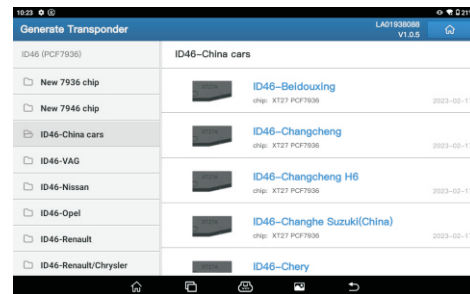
10:23

Generate Transponder

LA01938088
V1.0.5

ID46 (PCF7936)

New 7936 chip

New 7946 chip

ID46-China cars

ID46-VAG

ID46-Nissan

ID46-Opel

ID46-Renault

ID46-Renault/Chrysler

ID46-China cars

ID46-Beidouxing
chip: XT27 PCF7936
2023-02-1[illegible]

ID46-Changcheng
chip: XT27 PCF7936
2023-02-1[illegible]

ID46-Changcheng H6
chip: XT27 PCF7936
2023-02-1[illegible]

ID46-Changhe Suzuki(China)
chip: XT27 PCF7936
2023-02-1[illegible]

ID46-Chery